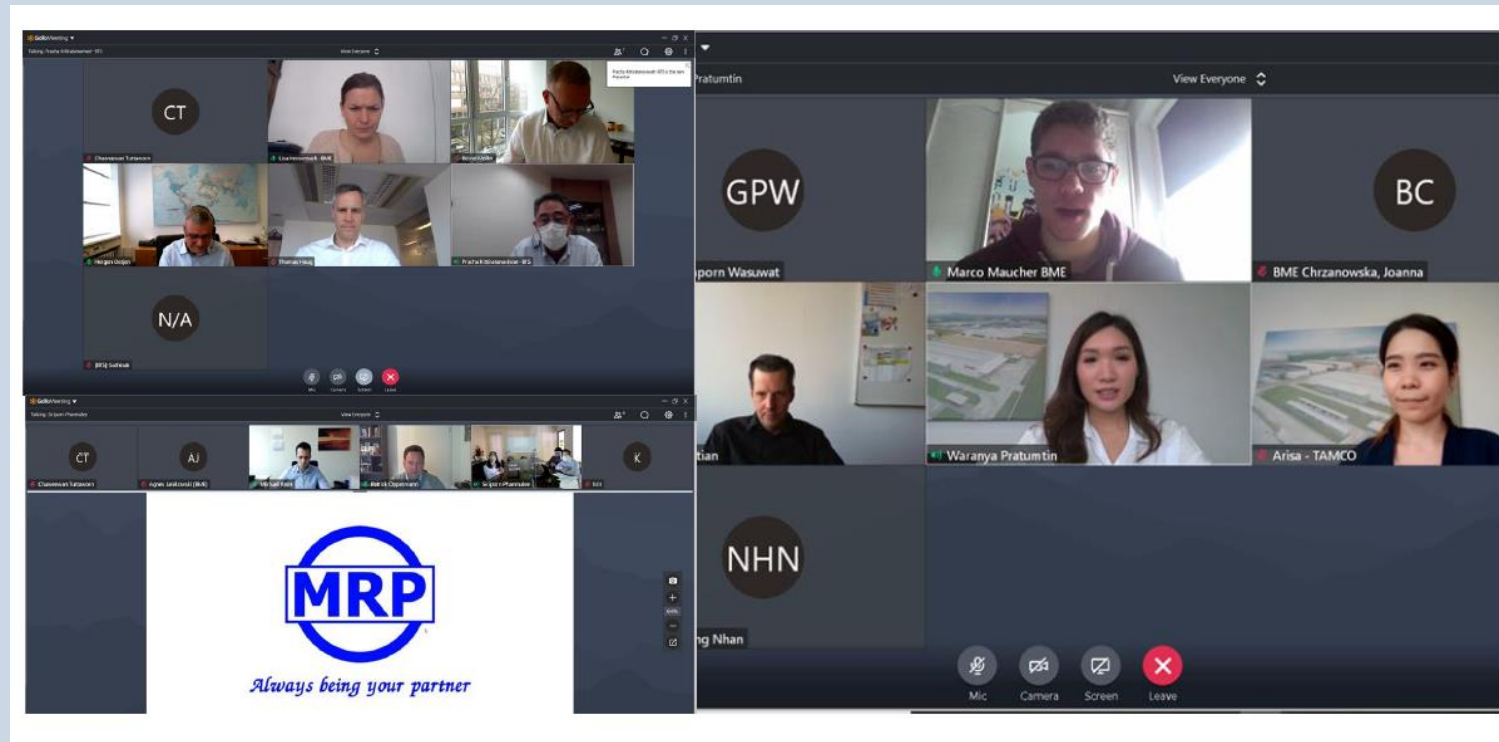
GoToMeeting
Talking: Pracha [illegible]
View Everyone
CT
Chawewan Tattawon
Lisa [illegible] - BME
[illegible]
Holger Ootjen
Thomas Haug
Pracha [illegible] - BFS
N/A
[BFS] Sudinak
Mic
Camera
Screen
Leave

GoToMeeting
Talking: Sriporn Phanmalee
View Everyone
CT
Chawewan Tattawon
AJ
Agnes Jankowski (BME)
Michael Reck
Patrick Oppermann
Sriporn Phanmalee
K
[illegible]
MRP
Always being your partner

Pratumtin
View Everyone
GPW
porn Wasuwat
Marco Maucher BME
BC
BME Chrzanowska, Joanna
tian
Waranya Pratumtin
Arisa - TAMCO
NHN
ng Nhan
Mic
Camera
Screen
Leave